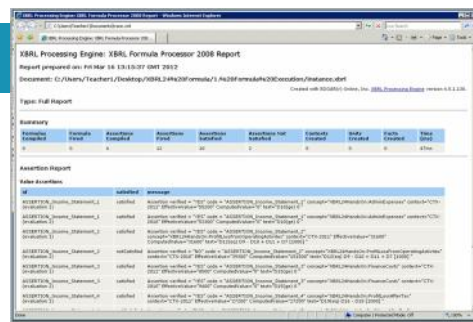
XBRL Processing Engine: XBRL Formula Processor 2008 Report - Windows Internet Explorer

XBRL Processing Engine: XBRL Formula Processor 2008

XBRL Processing Engine: XBRL Formula Processor 2008 Report

Report prepared on: Fri Mar 16 13:15:37 GMT 2012

Document: C:/Users/Teacher1/Desktop/XBRL%20Formula/1.%20Formula%20Execution/instance.xbrl

Created with XBRL Processing Engine version 4.5.1.116

Type: Full Report

Summary

| Formulas Compiled | Formula Fired | Assertions Compiled | Assertions Fired | Assertions Satisfied | Assertions Not Satisfied | Contexts Created | Units Created | Facts Created | Time (ms) |
|---|---|---|---|---|---|---|---|---|---|
| 0 | 0 | 6 | 12 | 10 | 2 | 0 | 0 | 0 | 47ms |

Assertion Report

Value Assertions

| id | satisfied | message |
|---|---|---|
| ASSERTION_Income_Statement_1 (evaluation 1) | satisfied | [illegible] |
| ASSERTION_Income_Statement_1 (evaluation 2) | satisfied | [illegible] |
| ASSERTION_Income_Statement_2 (evaluation 1) | satisfied | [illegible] |
| ASSERTION_Income_Statement_2 (evaluation 2) | notSatisfied | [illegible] |
| ASSERTION_Income_Statement_3 (evaluation 1) | satisfied | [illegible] |
| ASSERTION_Income_Statement_3 (evaluation 2) | satisfied | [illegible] |
| ASSERTION_Income_Statement_4 (evaluation 1) | satisfied | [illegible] |

Computer | Protected Mode: Off